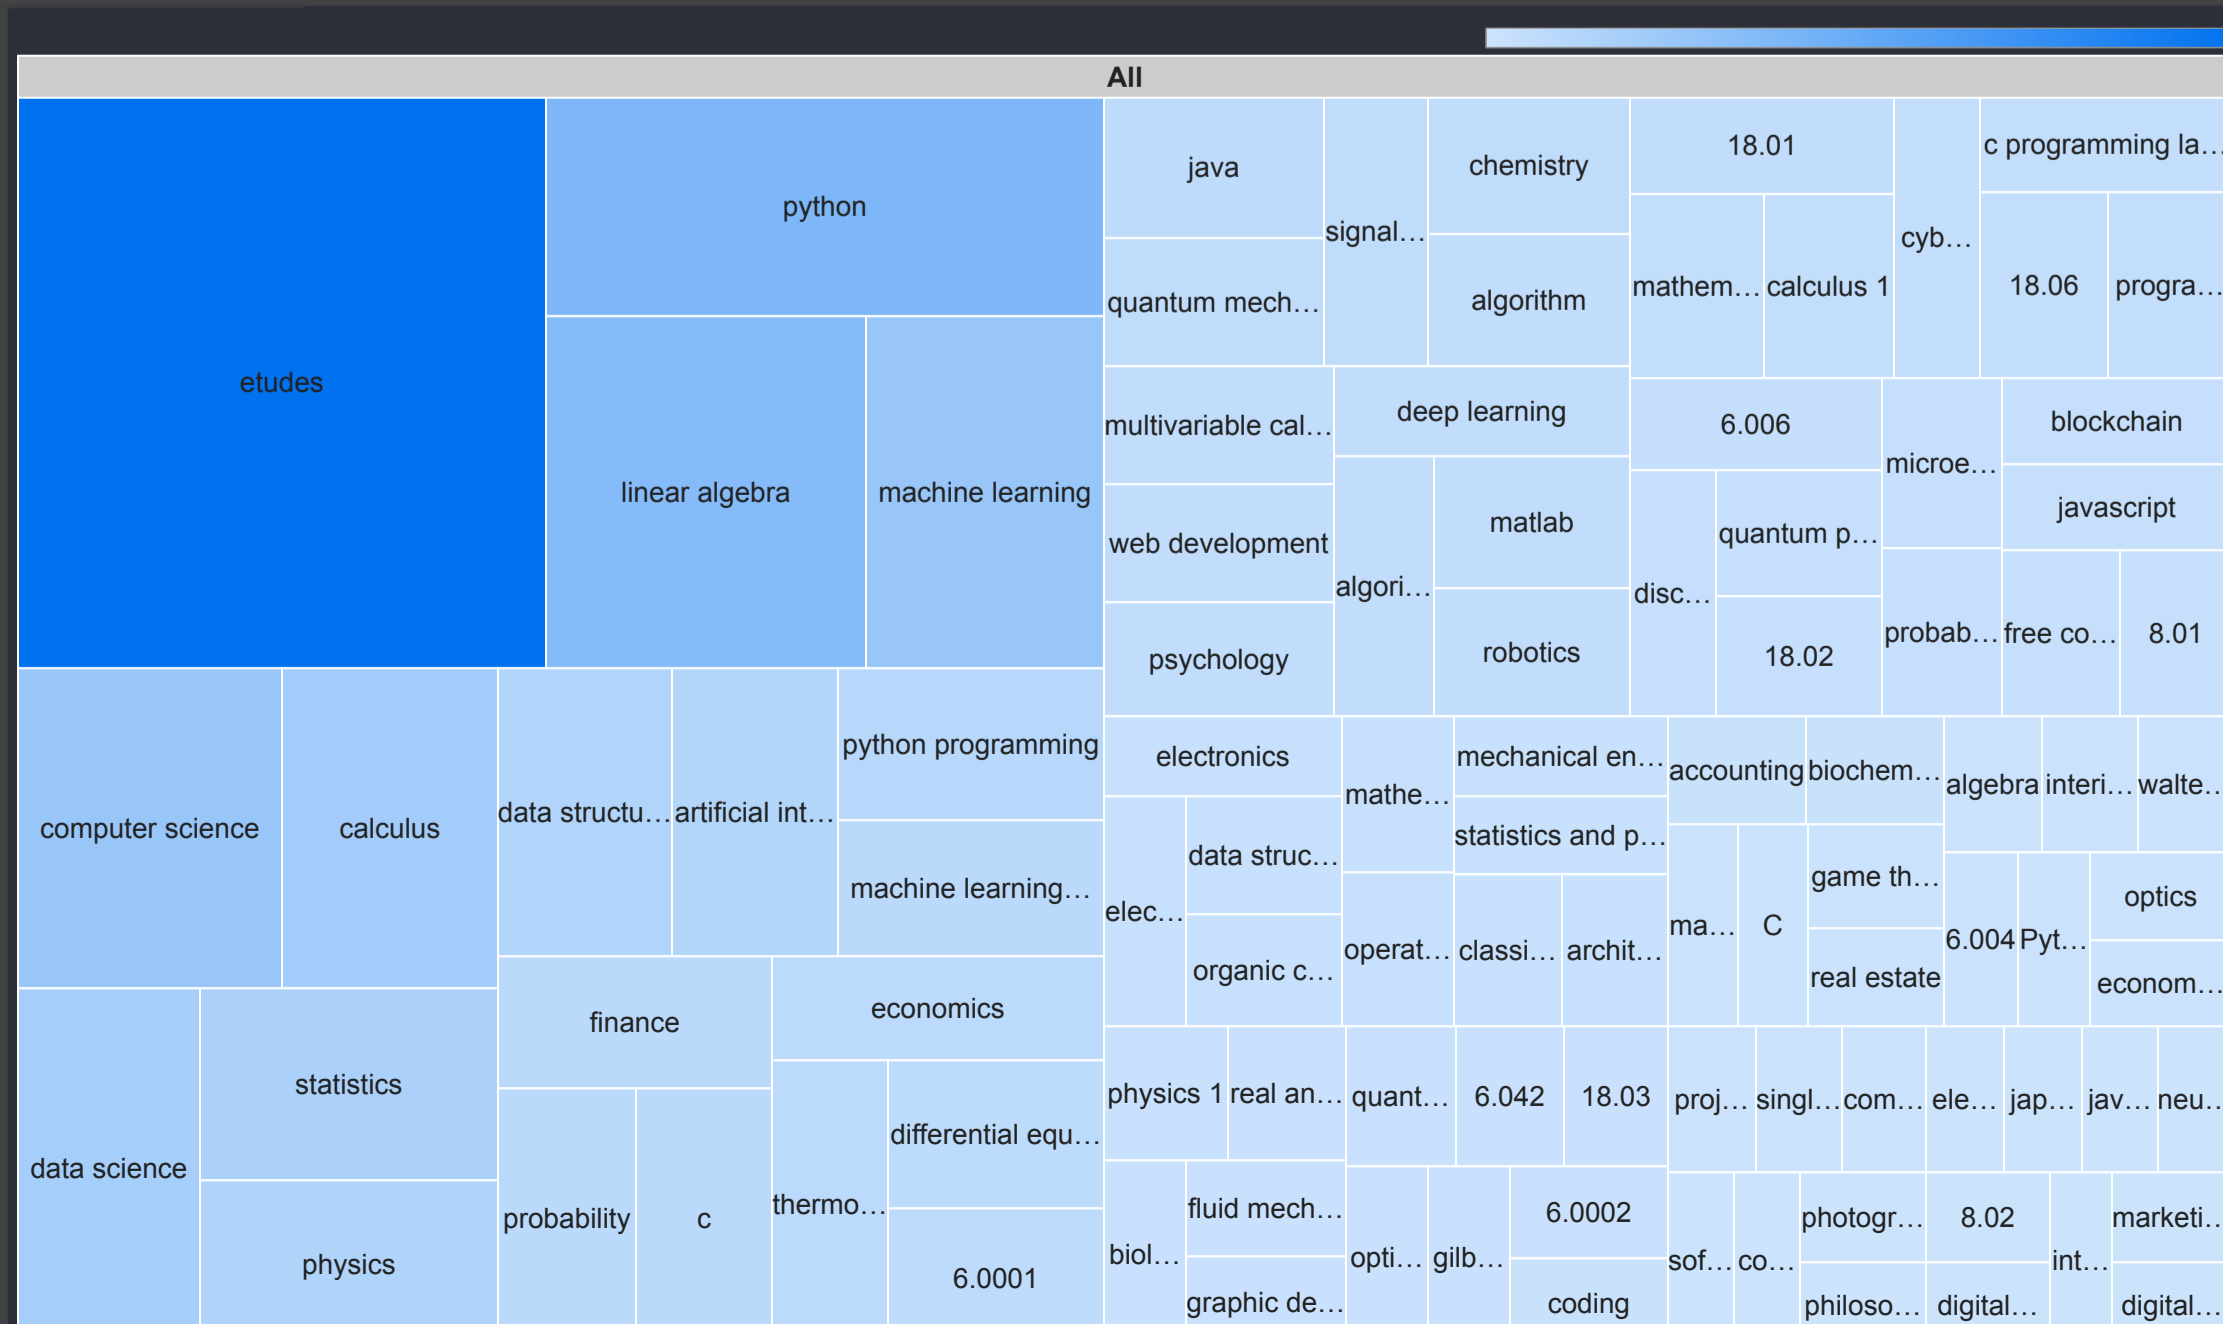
All

etudes
python
linear algebra
machine learning
java
quantum mech…
signal…
chemistry
algorithm
18.01
mathem…
calculus 1
cyb…
c programming la…
18.06
progra…
multivariable cal…
web development
psychology
deep learning
algori…
matlab
robotics
6.006
disc…
quantum p…
18.02
microe…
probab…
blockchain
javascript
free co…
8.01
computer science
calculus
data science
statistics
physics
data structu…
artificial int…
python programming
machine learning…
finance
economics
probability
c
thermo…
differential equ…
6.0001
electronics
elec…
data struc…
organic c…
mathe…
operat…
mechanical en…
statistics and p…
classi…
archit…
accounting
biochem…
ma…
C
game th…
real estate
algebra
interi…
walte…
6.004
Pyt…
optics
econom…
physics 1
real an…
quant…
6.042
18.03
biol…
fluid mech…
graphic de…
opti…
gilb…
6.0002
coding
proj…
singl…
com…
ele…
jap…
jav…
neu…
sof…
co…
photogr…
philoso…
8.02
digital…
int…
marketi…
digital…